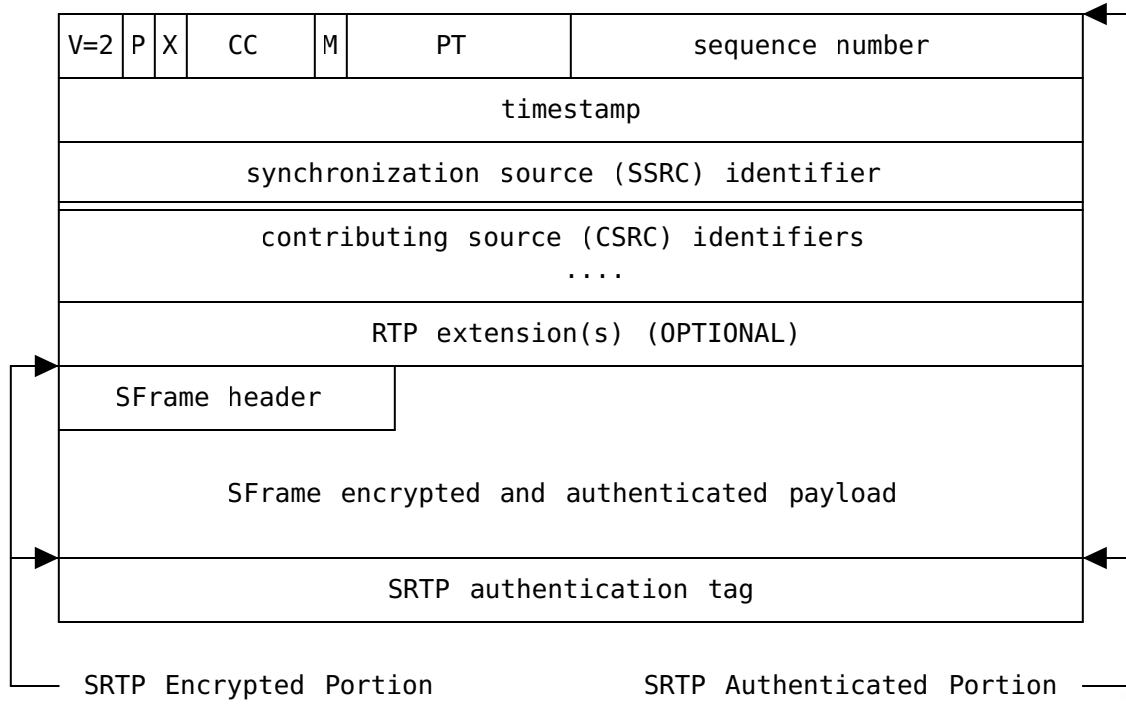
| V=2 | P | X | CC | M | PT | sequence number |
|---|---|---|---|---|---|---|

timestamp

synchronization source (SSRC) identifier

contributing source (CSRC) identifiers
....

RTP extension(s) (OPTIONAL)

SFrame header

SFrame encrypted and authenticated payload

SRTP authentication tag

SRTP Encrypted Portion

SRTP Authenticated Portion